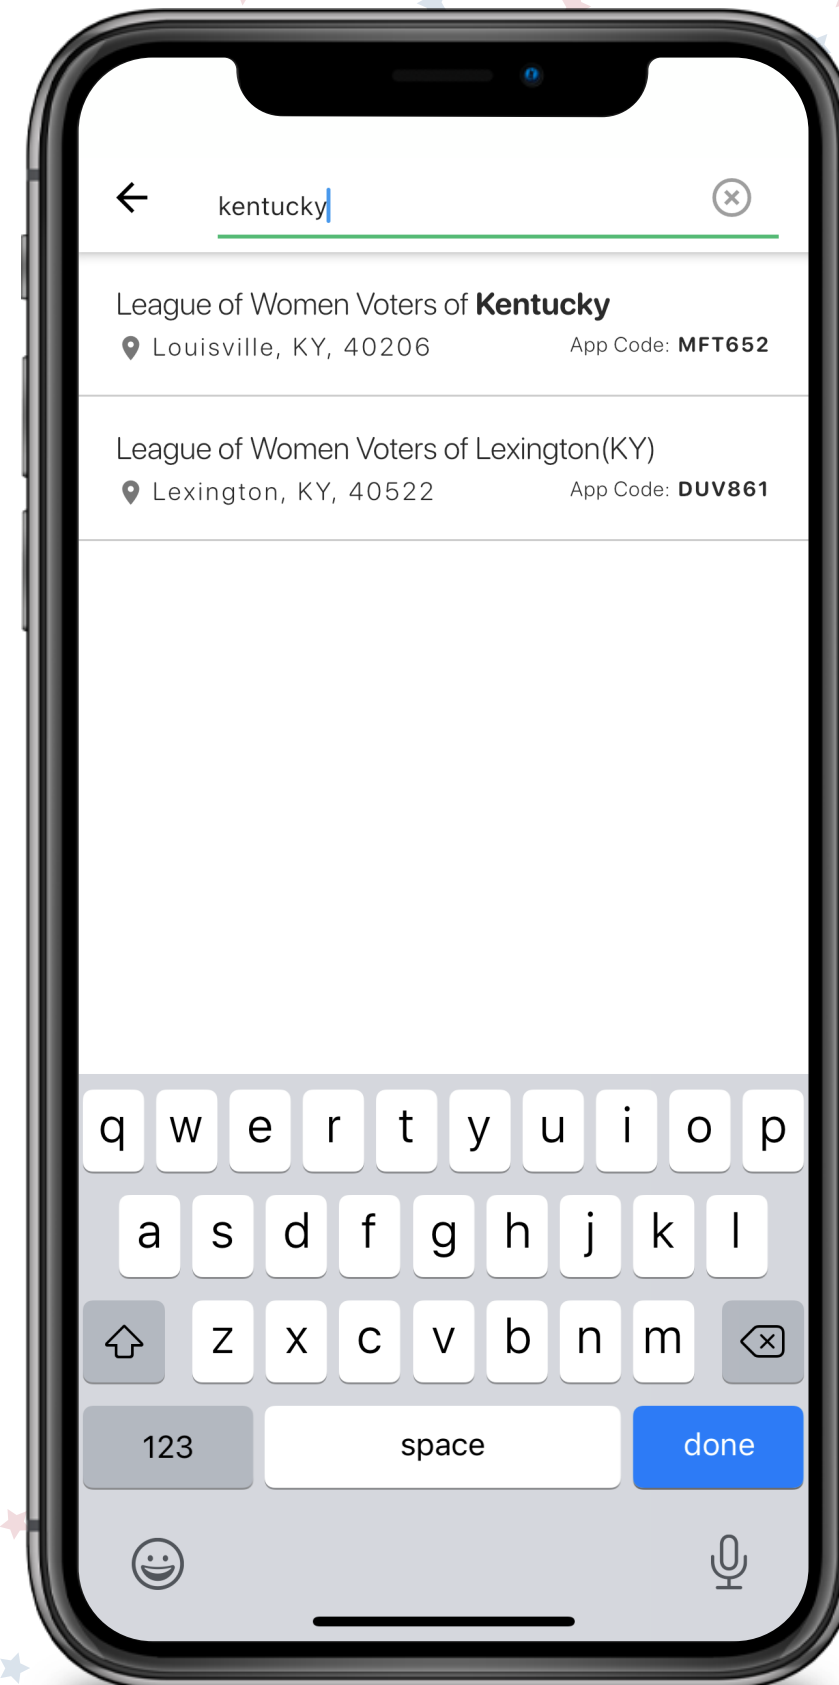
kentucky

League of Women Voters of **Kentucky**
Louisville, KY, 40206
App Code: **MFT652**

League of Women Voters of Lexington(KY)
Lexington, KY, 40522
App Code: **DUV861**

q w e r t y u i o p
a s d f g h j k l
z x c v b n m
123 space done